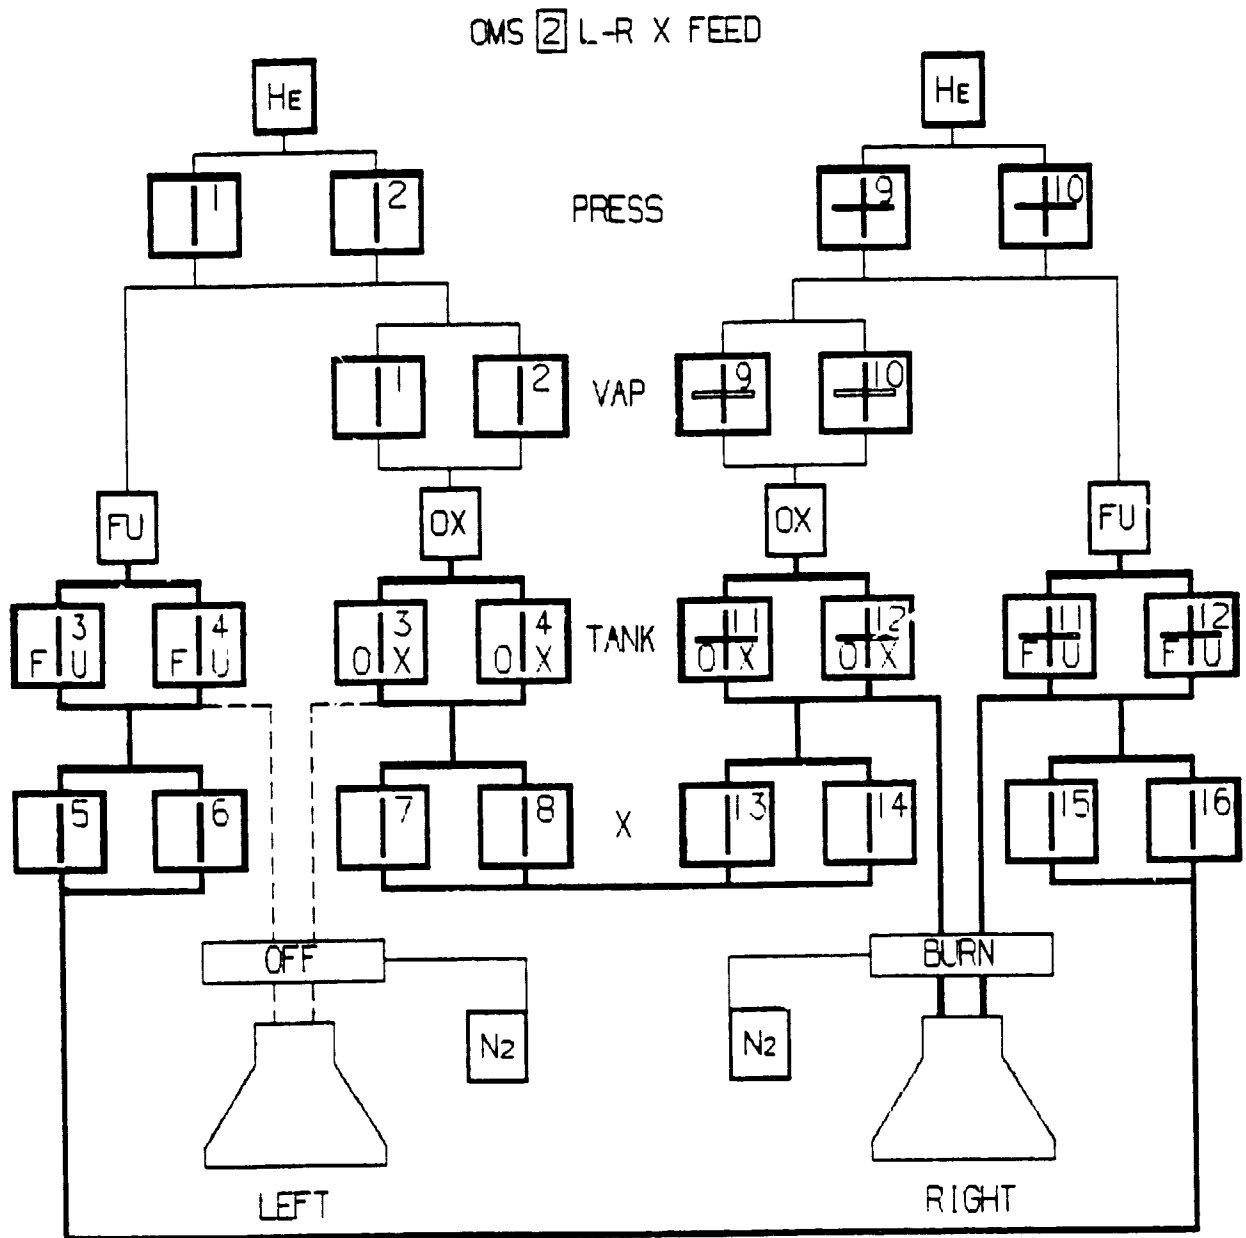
OMS 2 L-R X FEED

HE

HE

1 2

PRESS

9 10

1 2

VAP

9 10

FU

OX

OX

FU

F 3 U

F 4 U

O 3 X

O 4 X

TANK

O 11 X

O 12 X

F 11 U

F 12 U

5 6

7 8

X

13 14

15 16

OFF

BURN

$N_2$

$N_2$

LEFT

RIGHT